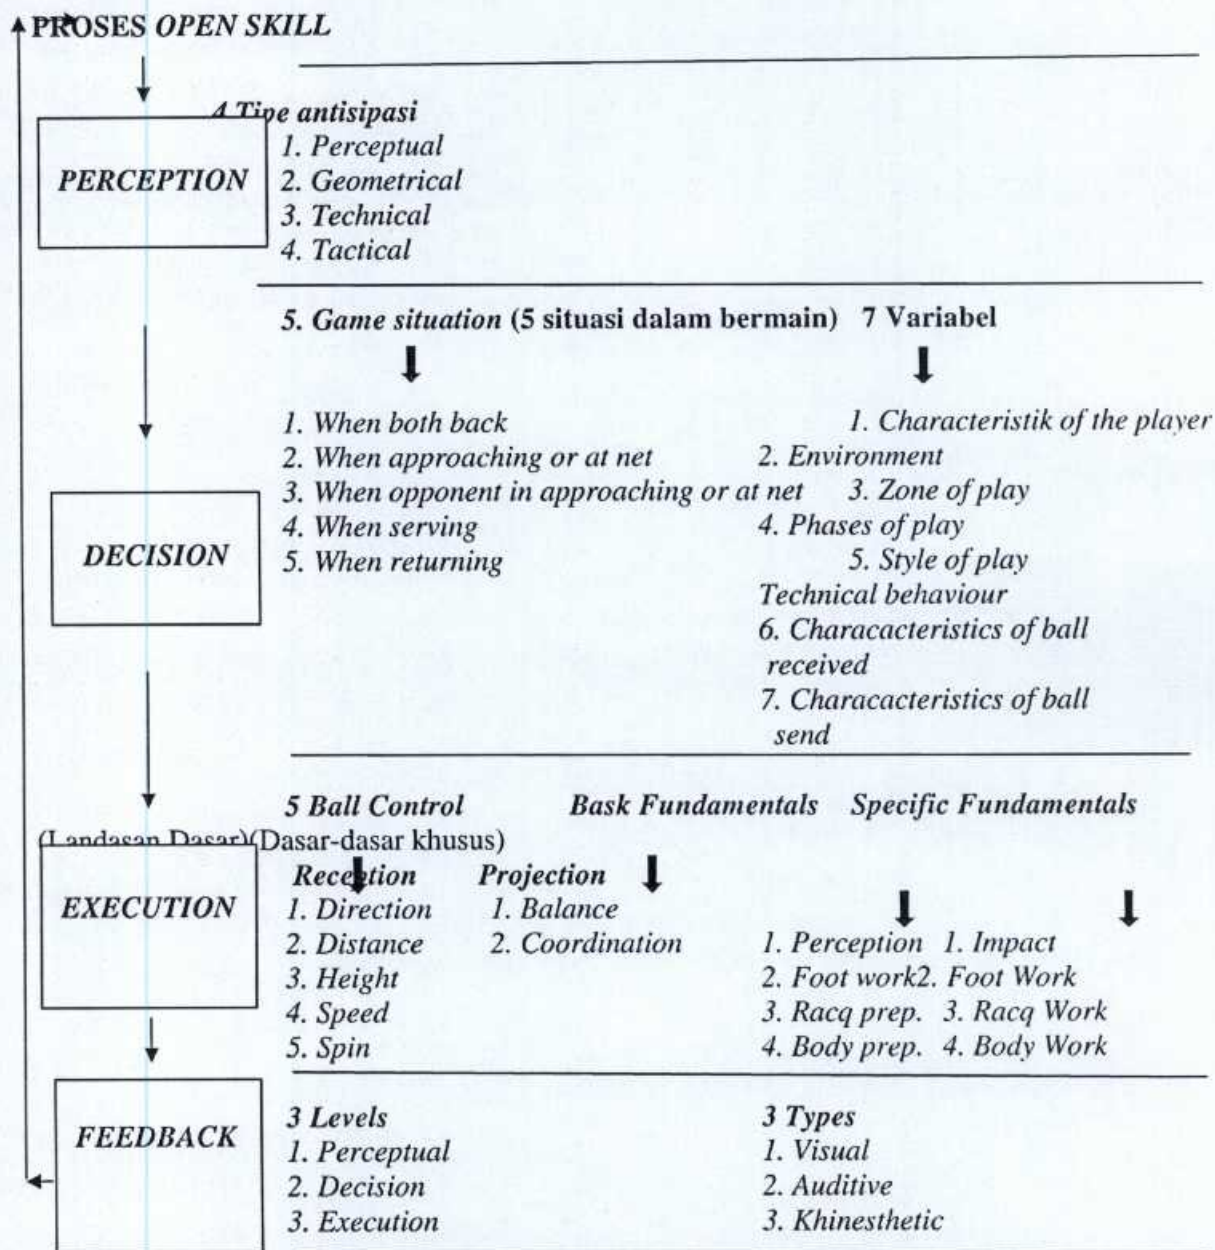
PROSES OPEN SKILL

PERCEPTION

4 Tipe antisipasi
1. Perceptual
2. Geometrical
3. Technical
4. Tactical

DECISION

5. Game situation (5 situasi dalam bermain)
1. When both back
2. When approaching or at net
3. When opponent in approaching or at net
4. When serving
5. When returning

7 Variabel
1. Characteristik of the player
2. Environment
3. Zone of play
4. Phases of play
5. Style of play
Technical behaviour
6. Characacteristics of ball received
7. Characacteristics of ball send

EXECUTION

5 Ball Control
Reception
1. Direction
2. Distance
3. Height
4. Speed
5. Spin

Bask Fundamentals
(Landasan Dasar)
Projection
1. Balance
2. Coordination

Specific Fundamentals
(Dasar-dasar khusus)
1. Perception
2. Foot work
3. Racq prep.
4. Body prep.

1. Impact
2. Foot Work
3. Racq Work
4. Body Work

FEEDBACK

3 Levels
1. Perceptual
2. Decision
3. Execution

3 Types
1. Visual
2. Auditive
3. Khinesthetic